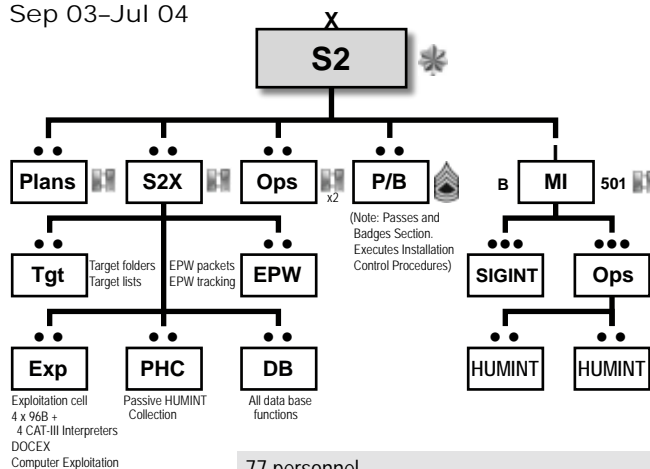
Sep 03–Jul 04

X
S2

Plans
S2X
Ops
x2
P/B
(Note: Passes and Badges Section. Executes Installation Control Procedures)
B
MI
501

Tgt
Target folders
Target lists
EPW packets
EPW tracking
EPW

SIGINT
Ops

Exp
Exploitation cell
4 x 96B +
4 CAT-III Interpreters
DOCEX
Computer Exploitation

PHC
Passive HUMINT Collection

DB
All data base functions

HUMINT
HUMINT

77 personnel